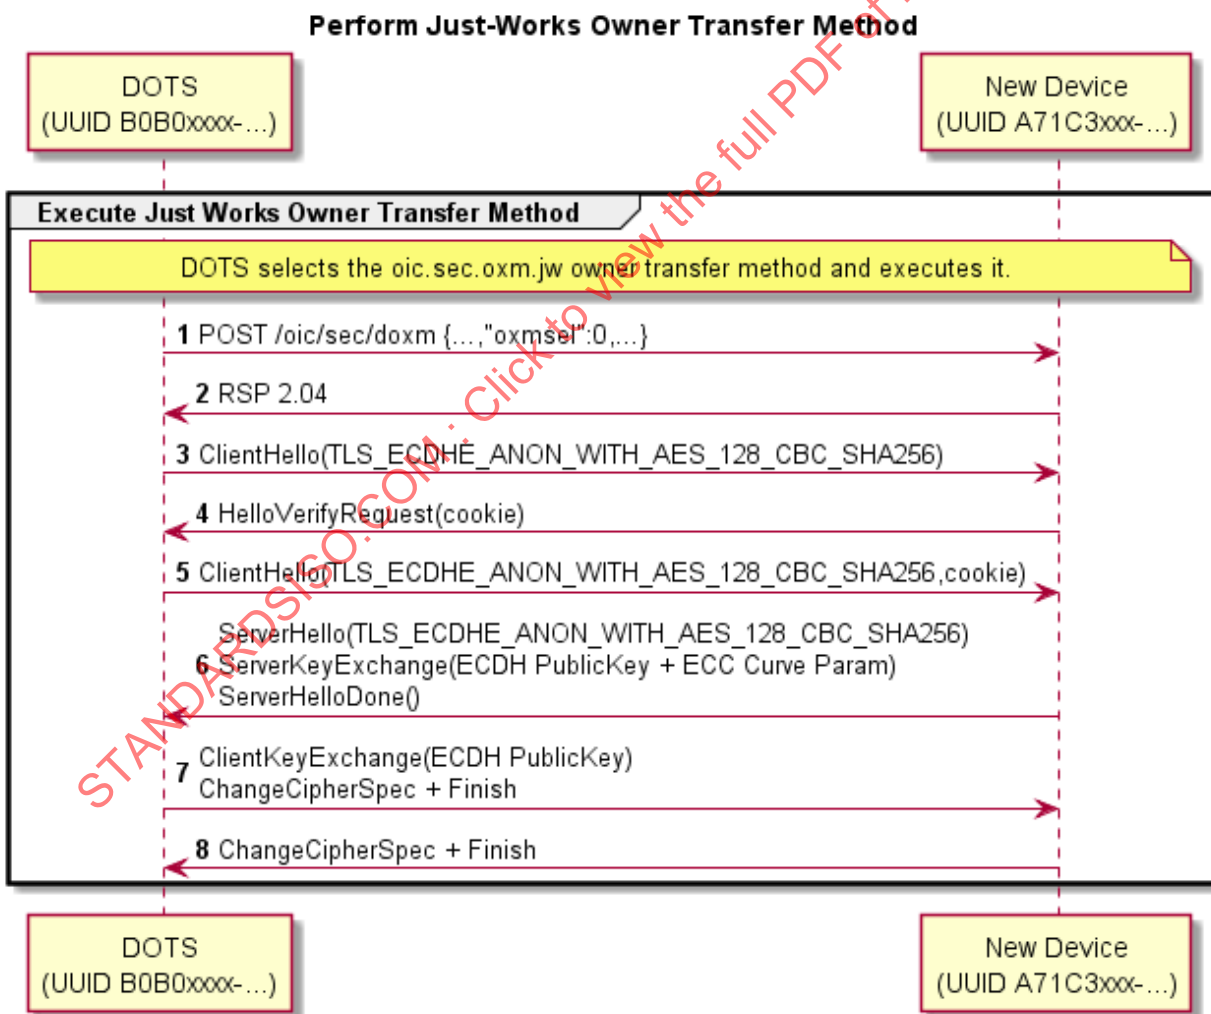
Perform Just-Works Owner Transfer Method

DOTS
(UUID B0B0xxxx-...)

New Device
(UUID A71C3xxx-...)

Execute Just Works Owner Transfer Method

DOTS selects the oic.sec.oxm.jw owner transfer method and executes it.

1 POST /oic/sec/doxm {...,"oxmsel":0,...}

2 RSP 2.04

3 ClientHello(TLS_ECDHE_ANON_WITH_AES_128_CBC_SHA256)

4 HelloVerifyRequest(cookie)

5 ClientHello(TLS_ECDHE_ANON_WITH_AES_128_CBC_SHA256,cookie)

6 ServerHello(TLS_ECDHE_ANON_WITH_AES_128_CBC_SHA256)
ServerKeyExchange(ECDH PublicKey + ECC Curve Param)
ServerHelloDone()

7 ClientKeyExchange(ECDH PublicKey)
ChangeCipherSpec + Finish

8 ChangeCipherSpec + Finish

DOTS
(UUID B0B0xxxx-...)

New Device
(UUID A71C3xxx-...)

STANDARDSISO.COM : Click to view the full PDF of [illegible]